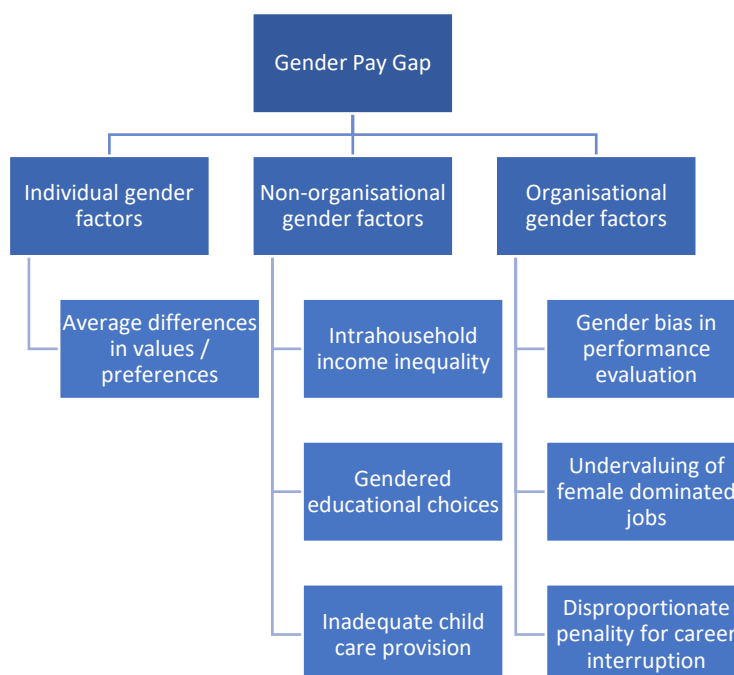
Gender Pay Gap

Individual gender factors

Average differences in values / preferences

Non-organisational gender factors

Intrahousehold income inequality

Gendered educational choices

Inadequate child care provision

Organisational gender factors

Gender bias in performance evaluation

Undervaluing of female dominated jobs

Disproportionate penality for career interruption